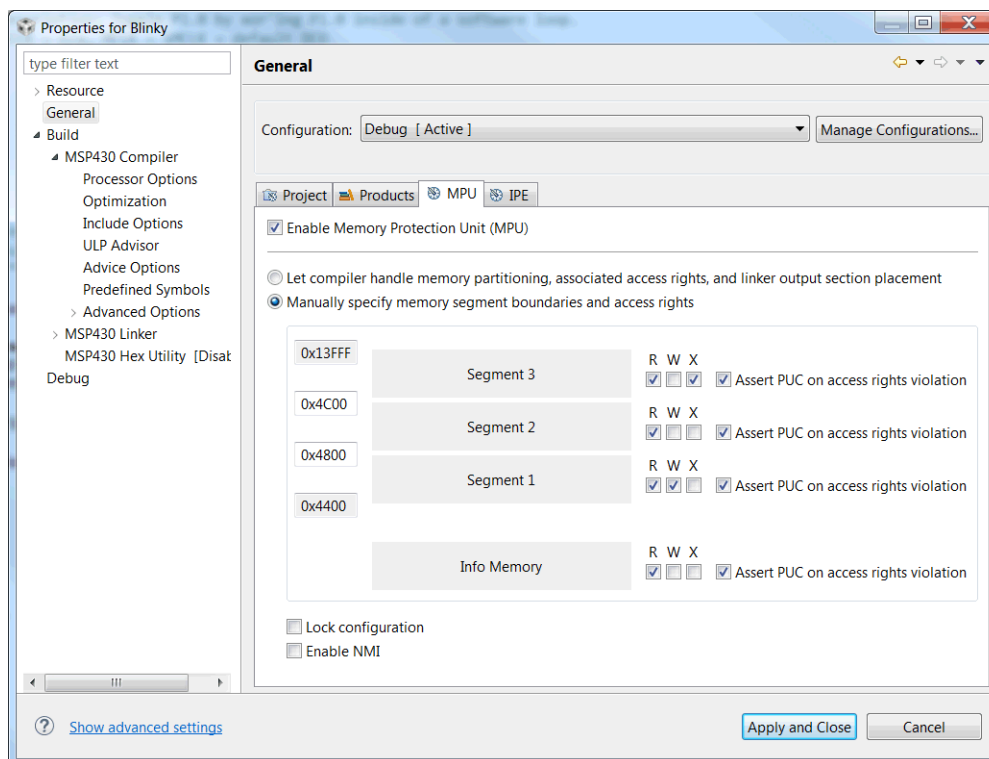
Properties for Blinky

type filter text

Resource
General
Build
MSP430 Compiler
Processor Options
Optimization
Include Options
ULP Advisor
Advice Options
Predefined Symbols
Advanced Options
MSP430 Linker
MSP430 Hex Utility [Disab
Debug

General

Configuration: Debug [ Active ]
Manage Configurations...

Project
Products
MPU
IPE

Enable Memory Protection Unit (MPU)

Let compiler handle memory partitioning, associated access rights, and linker output section placement
Manually specify memory segment boundaries and access rights

0x13FFF
Segment 3
R W X
Assert PUC on access rights violation
0x4C00
Segment 2
R W X
Assert PUC on access rights violation
0x4800
Segment 1
R W X
Assert PUC on access rights violation
0x4400
Info Memory
R W X
Assert PUC on access rights violation

Lock configuration
Enable NMI

Show advanced settings
Apply and Close
Cancel